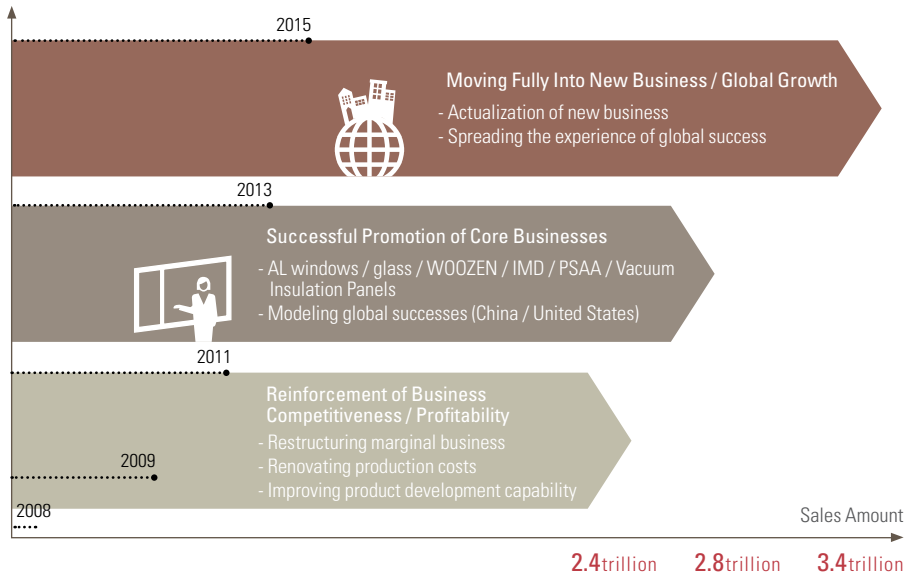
2015

Moving Fully Into New Business / Global Growth

- Actualization of new business
- Spreading the experience of global success

2013

Successful Promotion of Core Businesses

- AL windows / glass / WOOZEN / IMD / PSAA / Vacuum Insulation Panels
- Modeling global successes (China / United States)

2011

Reinforcement of Business Competitiveness / Profitability

- Restructuring marginal business
- Renovating production costs
- Improving product development capability

2009

2008

Sales Amount

2.4trillion 2.8trillion 3.4trillion